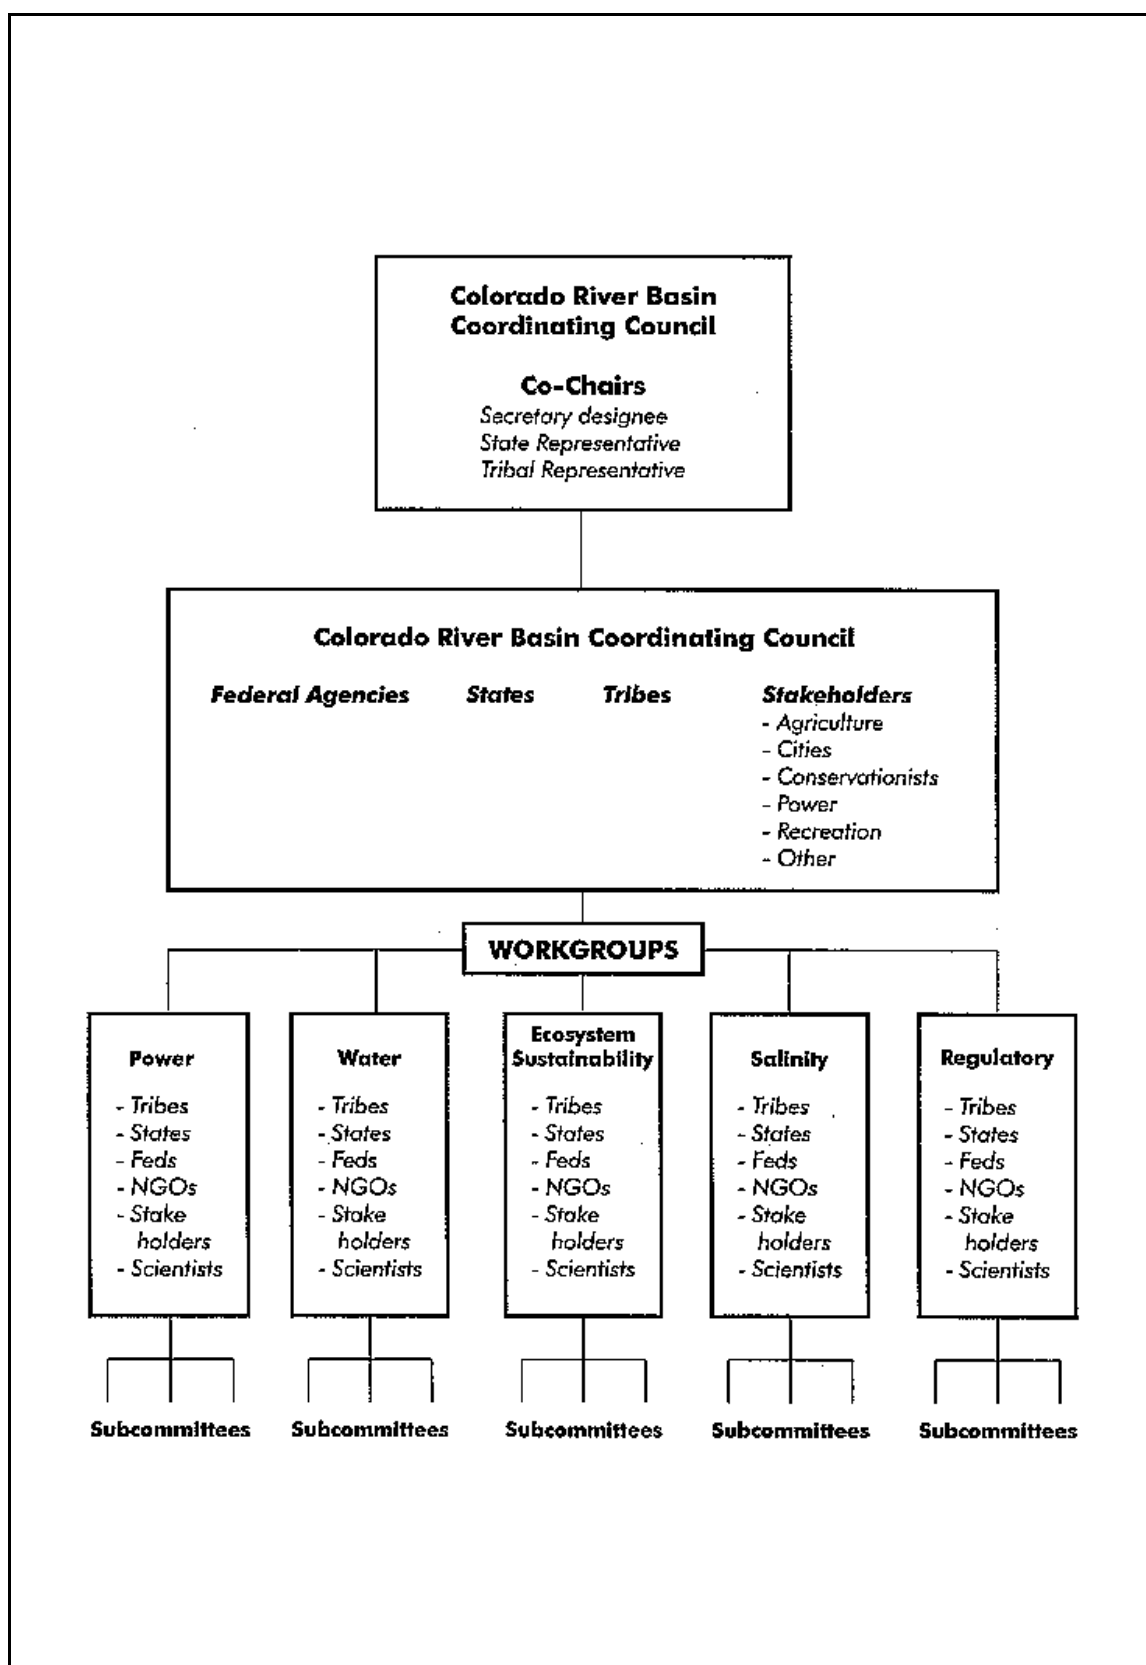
Colorado River Basin Coordinating Council

Co-Chairs
Secretary designee
State Representative
Tribal Representative

Colorado River Basin Coordinating Council

Federal Agencies

States

Tribes

Stakeholders
- Agriculture
- Cities
- Conservationists
- Power
- Recreation
- Other

WORKGROUPS

Power
- Tribes
- States
- Feds
- NGOs
- Stake holders
- Scientists

Water
- Tribes
- States
- Feds
- NGOs
- Stake holders
- Scientists

Ecosystem Sustainability
- Tribes
- States
- Feds
- NGOs
- Stake holders
- Scientists

Salinity
- Tribes
- States
- Feds
- NGOs
- Stake holders
- Scientists

Regulatory
- Tribes
- States
- Feds
- NGOs
- Stake holders
- Scientists

Subcommittees

Subcommittees

Subcommittees

Subcommittees

Subcommittees